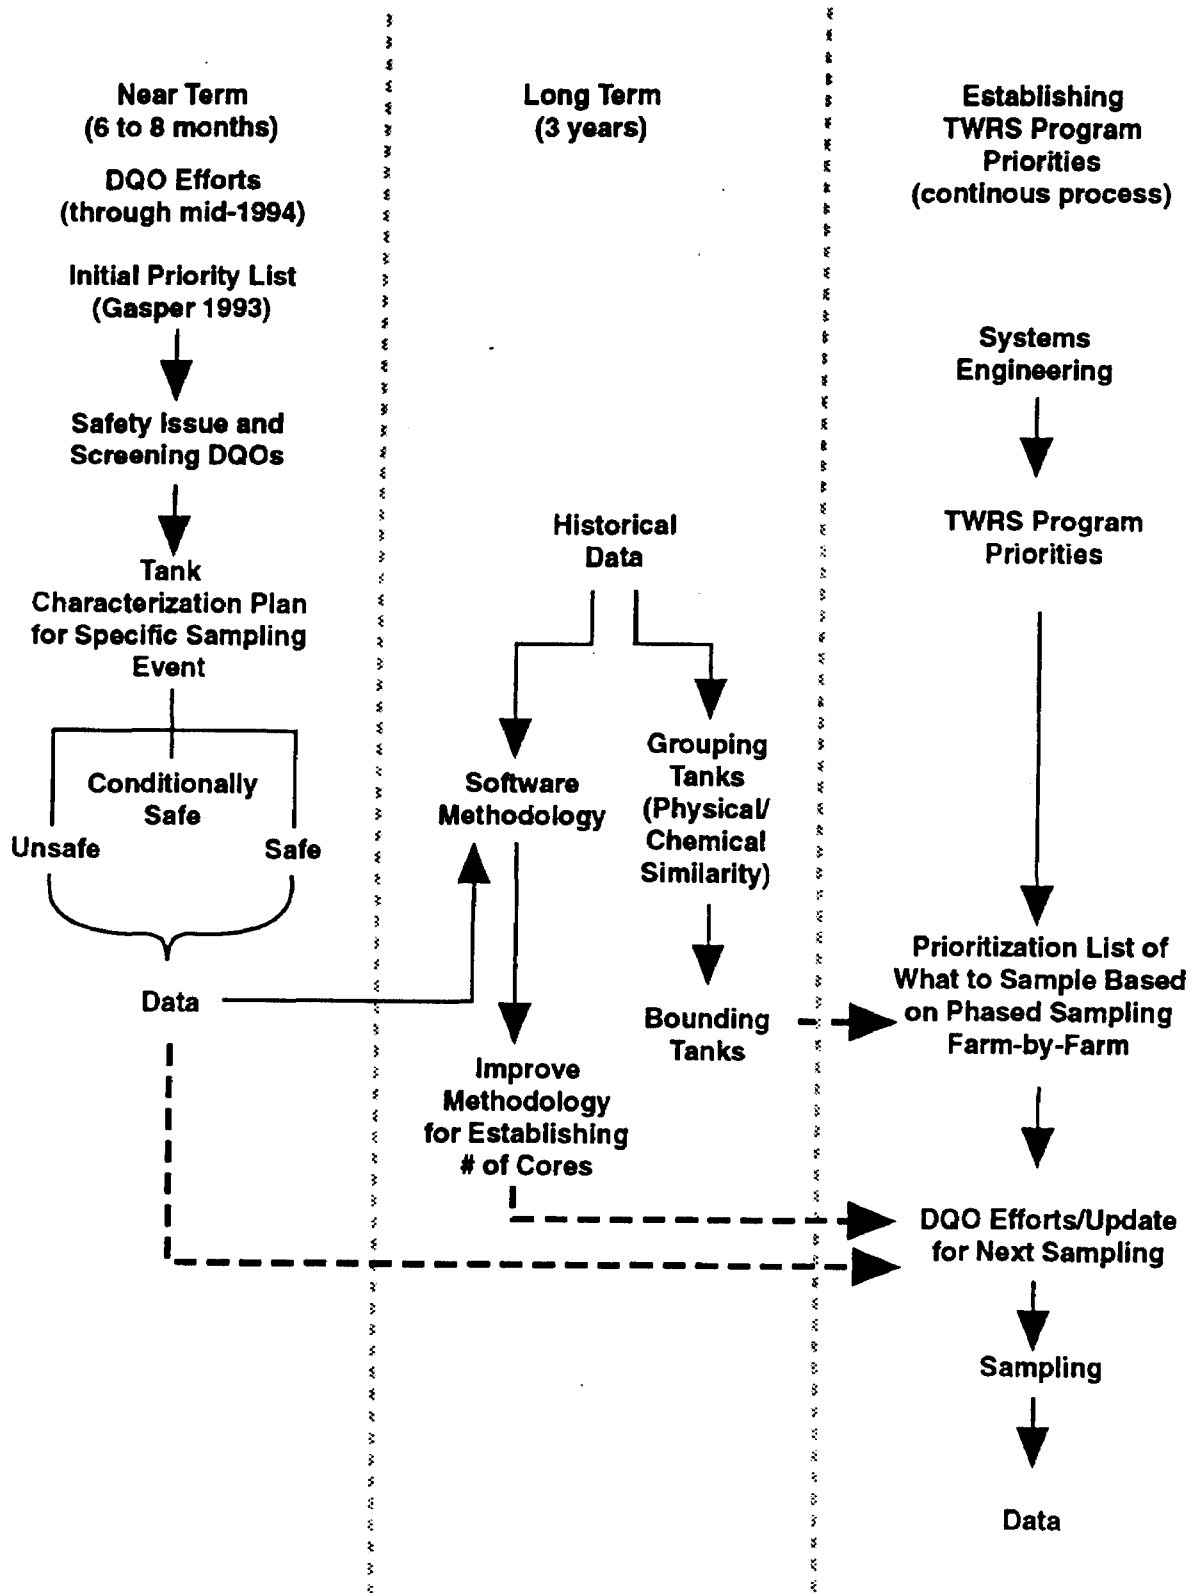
Near Term
(6 to 8 months)

DQO Efforts
(through mid-1994)

Initial Priority List
(Gasper 1993)

Safety Issue and
Screening DQOs

Tank
Characterization Plan
for Specific Sampling
Event

Conditionally
Safe

Unsafe

Safe

Data

Long Term
(3 years)

Historical
Data

Software
Methodology

Grouping
Tanks
(Physical/
Chemical
Similarity)

Bounding
Tanks

Improve
Methodology
for Establishing
# of Cores

Establishing
TWRS Program
Priorities
(continous process)

Systems
Engineering

TWRS Program
Priorities

Prioritization List of
What to Sample Based
on Phased Sampling
Farm-by-Farm

DQO Efforts/Update
for Next Sampling

Sampling

Data